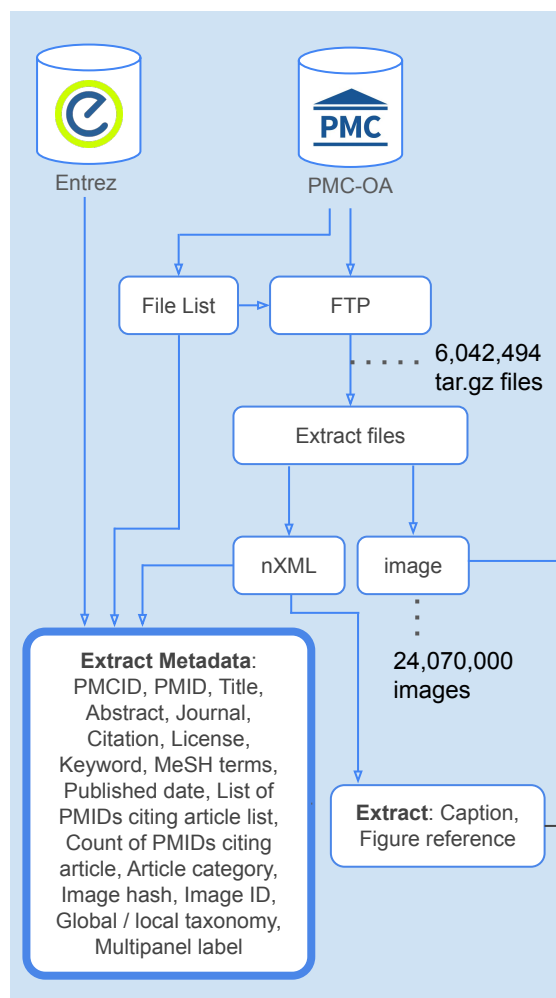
Entrez

PMC

PMC-OA

File List

FTP

6,042,494 tar.gz files

Extract files

nXML

image

24,070,000 images

**Extract Metadata**: PMCID, PMID, Title, Abstract, Journal, Citation, License, Keyword, MeSH terms, Published date, List of PMIDs citing article list, Count of PMIDs citing article, Article category, Image hash, Image ID, Global / local taxonomy, Multipanel label

**Extract**: Caption, Figure reference